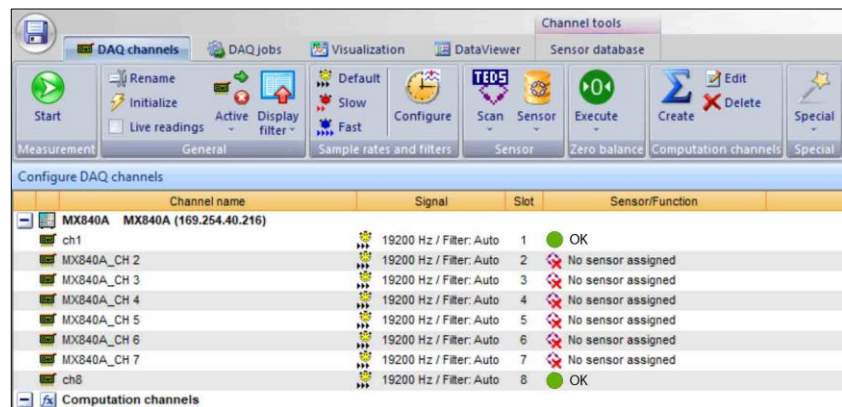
Channel tools

DAQ channels | DAQ jobs | Visualization | DataViewer | Sensor database

Start
Measurement

Rename
Initialize
Live readings
Active
Display filter
General

Default
Slow
Fast
Configure
Sample rates and filters

TEDS
Scan
Sensor
Sensor

Execute
Zero balance

Create
Edit
Delete
Computation channels

Special
Special

Configure DAQ channels

| Channel name | Signal | Slot | Sensor/Function |
|---|---|---|---|
| MX840A MX840A (169.254.40.216) | | | |
| ch1 | 19200 Hz / Filter: Auto | 1 | OK |
| MX840A_CH 2 | 19200 Hz / Filter: Auto | 2 | No sensor assigned |
| MX840A_CH 3 | 19200 Hz / Filter: Auto | 3 | No sensor assigned |
| MX840A_CH 4 | 19200 Hz / Filter: Auto | 4 | No sensor assigned |
| MX840A_CH 5 | 19200 Hz / Filter: Auto | 5 | No sensor assigned |
| MX840A_CH 6 | 19200 Hz / Filter: Auto | 6 | No sensor assigned |
| MX840A_CH 7 | 19200 Hz / Filter: Auto | 7 | No sensor assigned |
| ch8 | 19200 Hz / Filter: Auto | 8 | OK |
| Computation channels | | | |